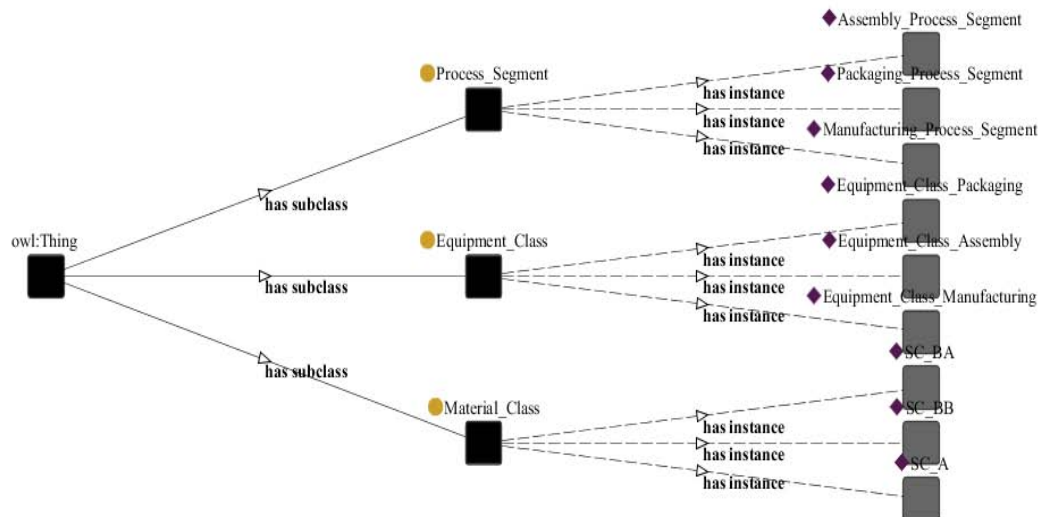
owl:Thing

has subclass

has subclass

has subclass

Process_Segment

has instance

has instance

has instance

Assembly_Process_Segment

Packaging_Process_Segment

Manufacturing_Process_Segment

Equipment_Class

has instance

has instance

has instance

Equipment_Class_Packaging

Equipment_Class_Assembly

Equipment_Class_Manufacturing

Material_Class

has instance

has instance

has instance

SC_BA

SC_BB

SC_A